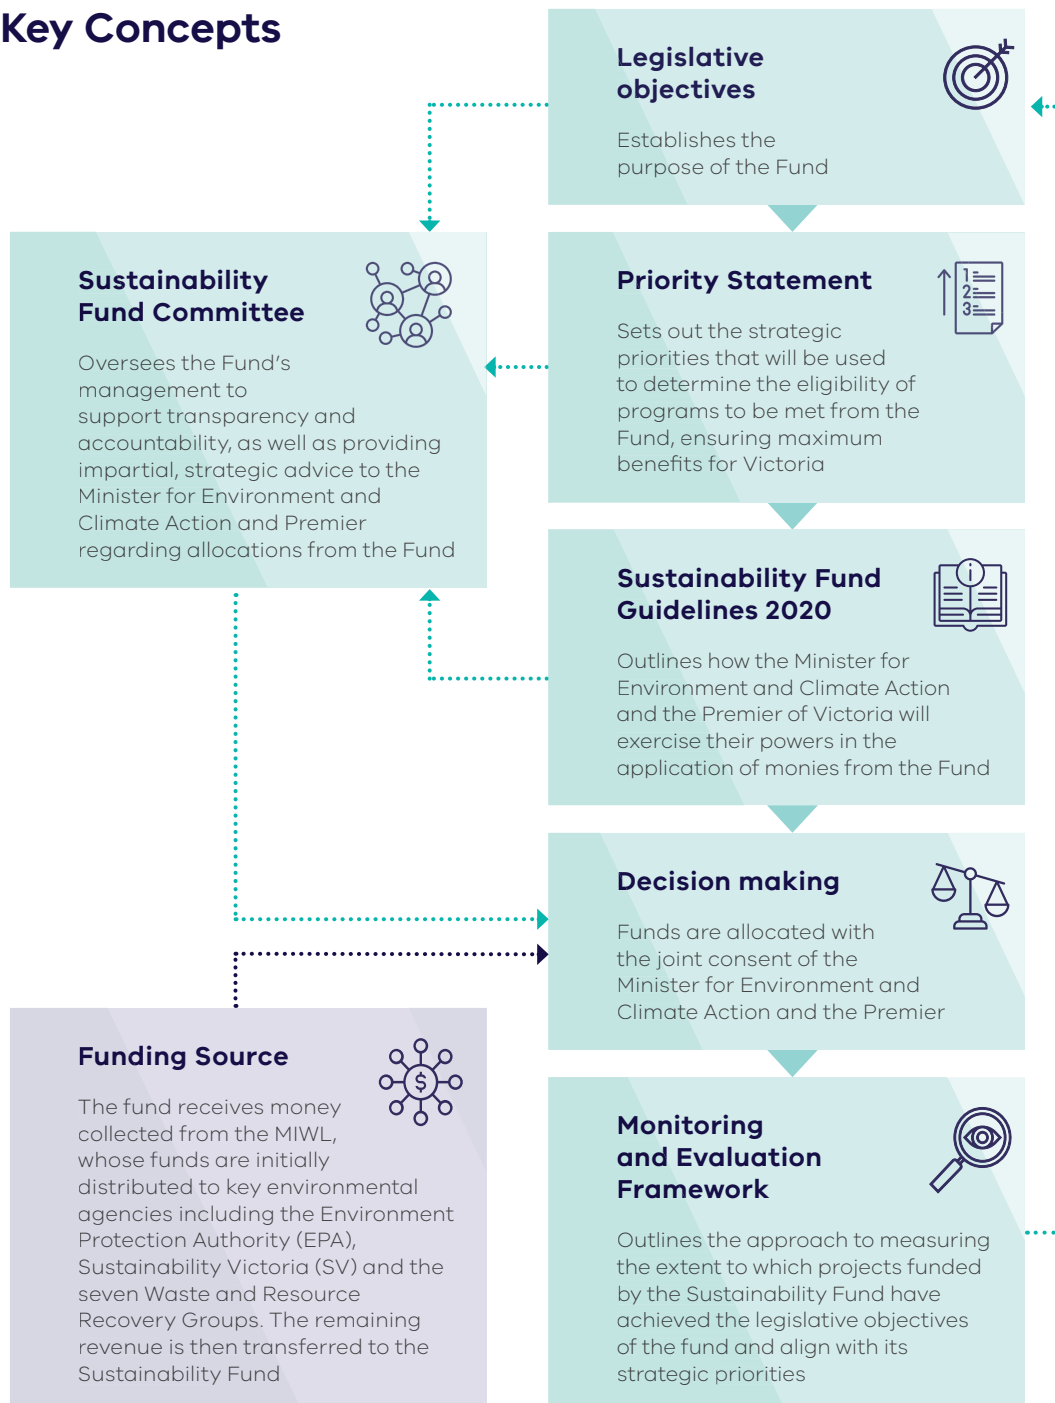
Key Concepts

Legislative objectives

Establishes the purpose of the Fund

Sustainability Fund Committee

Oversees the Fund's management to support transparency and accountability, as well as providing impartial, strategic advice to the Minister for Environment and Climate Action and Premier regarding allocations from the Fund

Priority Statement

Sets out the strategic priorities that will be used to determine the eligibility of programs to be met from the Fund, ensuring maximum benefits for Victoria

Sustainability Fund Guidelines 2020

Outlines how the Minister for Environment and Climate Action and the Premier of Victoria will exercise their powers in the application of monies from the Fund

Decision making

Funds are allocated with the joint consent of the Minister for Environment and Climate Action and the Premier

Funding Source

The fund receives money collected from the MIWL, whose funds are initially distributed to key environmental agencies including the Environment Protection Authority (EPA), Sustainability Victoria (SV) and the seven Waste and Resource Recovery Groups. The remaining revenue is then transferred to the Sustainability Fund

Monitoring and Evaluation Framework

Outlines the approach to measuring the extent to which projects funded by the Sustainability Fund have achieved the legislative objectives of the fund and align with its strategic priorities